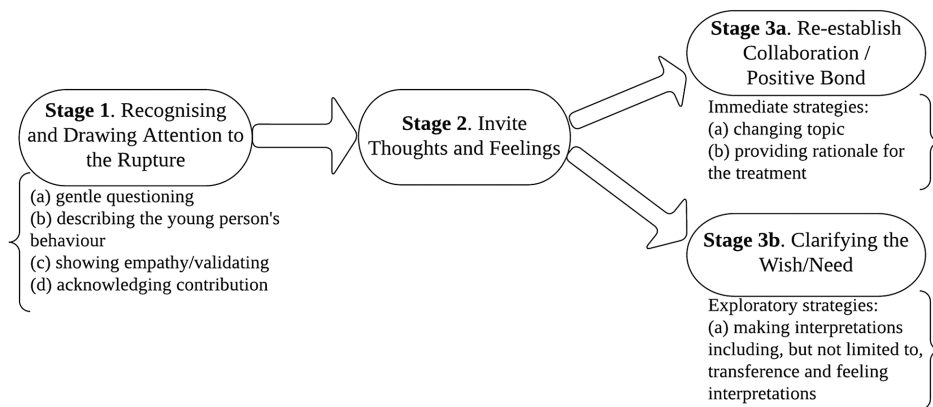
**Stage 1**. Recognising and Drawing Attention to the Rupture

(a) gentle questioning
(b) describing the young person's behaviour
(c) showing empathy/validating
(d) acknowledging contribution

**Stage 2**. Invite Thoughts and Feelings

**Stage 3a**. Re-establish Collaboration / Positive Bond

Immediate strategies:
(a) changing topic
(b) providing rationale for the treatment

**Stage 3b**. Clarifying the Wish/Need

Exploratory strategies:
(a) making interpretations including, but not limited to, transference and feeling interpretations